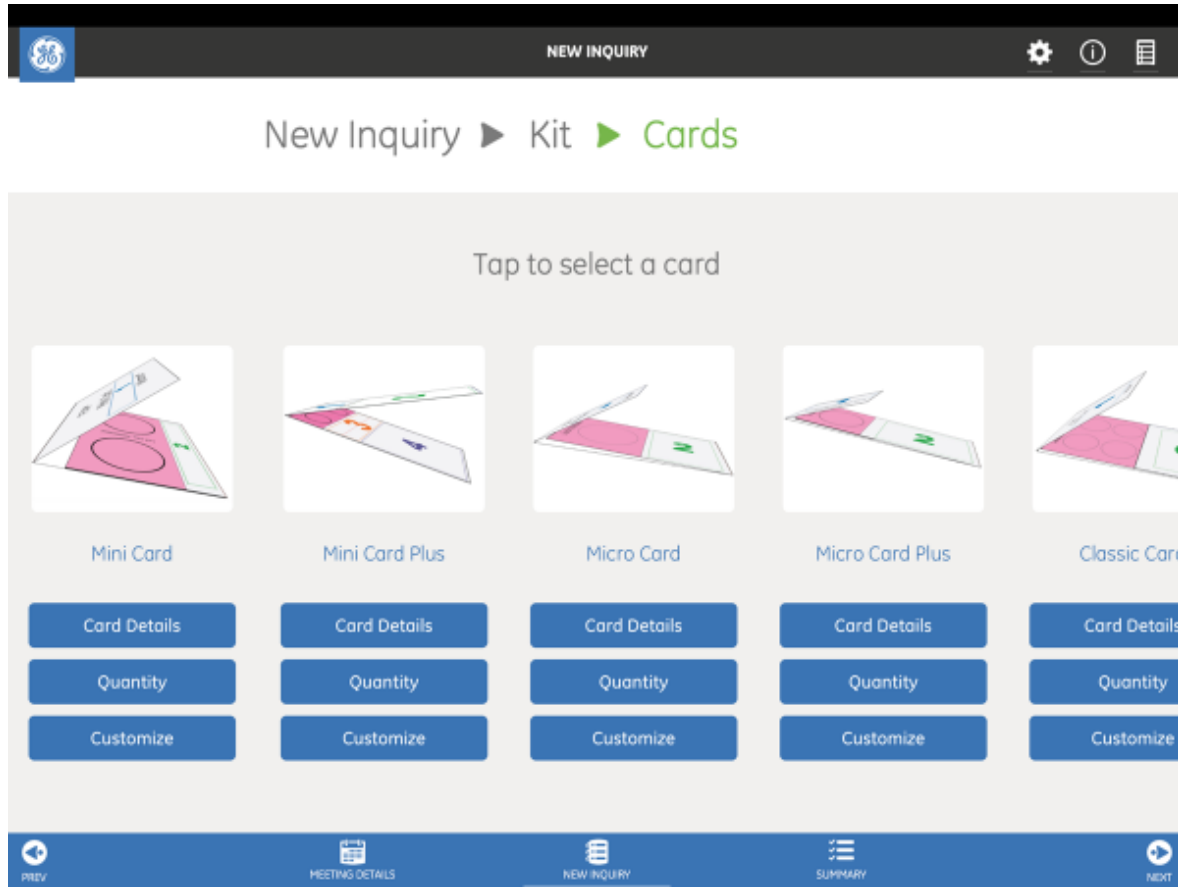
NEW INQUIRY

New Inquiry ▶ Kit ▶ Cards

Tap to select a card

Mini Card
Card Details
Quantity
Customize

Mini Card Plus
Card Details
Quantity
Customize

Micro Card
Card Details
Quantity
Customize

Micro Card Plus
Card Details
Quantity
Customize

Classic Car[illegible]
Card Detail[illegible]
Quantity
Customize

PREV
MEETING DETAILS
NEW INQUIRY
SUMMARY
NEXT